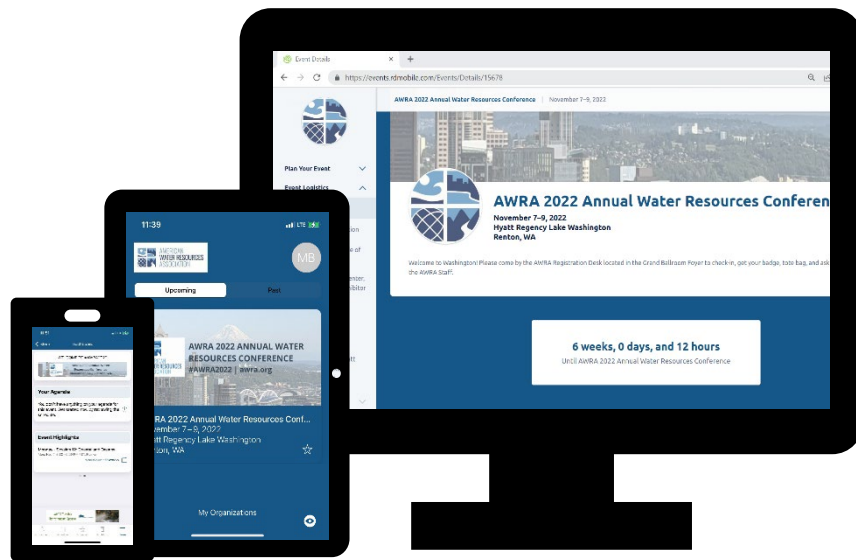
Event Details

https://events.rdmobile.com/Events/Details/15678

AWRA 2022 Annual Water Resources Conference | November 7–9, 2022

Plan Your Event

Event Logistics

AWRA 2022 Annual Water Resources Conferen

November 7–9, 2022
Hyatt Regency Lake Washington
Renton, WA

Welcome to Washington! Please come by the AWRA Registration Desk located in the Grand Ballroom Foyer to check-in, get your badge, tote bag, and ask the AWRA Staff.

6 weeks, 0 days, and 12 hours
Until AWRA 2022 Annual Water Resources Conference

11:39

LTE

AMERICAN WATER RESOURCES ASSOCIATION

MB

Upcoming

Past

AWRA 2022 ANNUAL WATER RESOURCES CONFERENCE
#AWRA2022 | awra.org

AWRA 2022 Annual Water Resources Conf...
November 7–9, 2022
Hyatt Regency Lake Washington
Renton, WA

My Organizations

Your Agenda

Event Highlights

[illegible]